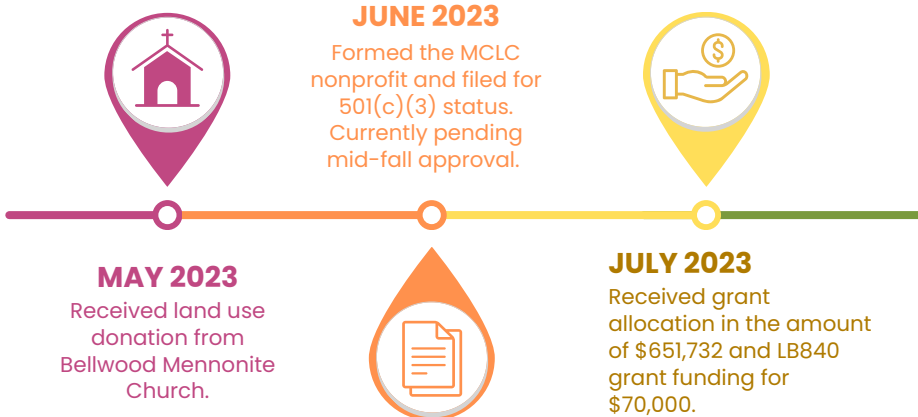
JUNE 2023
Formed the MCLC nonprofit and filed for 501(c)(3) status. Currently pending mid-fall approval.

MAY 2023
Received land use donation from Bellwood Mennonite Church.

JULY 2023
Received grant allocation in the amount of $651,732 and LB840 grant funding for $70,000.